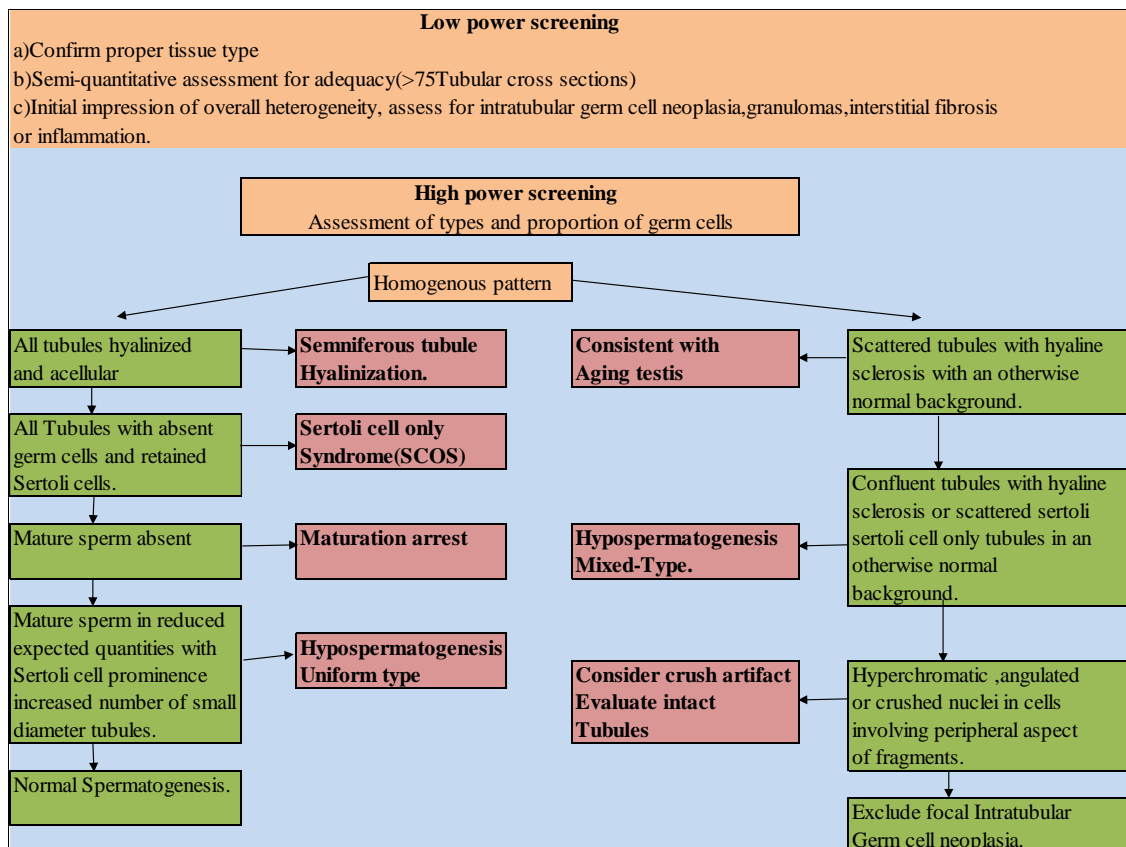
Low power screening
a)Confirm proper tissue type
b)Semi-quantitative assessment for adequacy(>75Tubular cross sections)
c)Initial impression of overall heterogeneity, assess for intratubular germ cell neoplasia,granulomas,interstitial fibrosis or inflammation.

High power screening
Assessment of types and proportion of germ cells

Homogenous pattern

All tubules hyalinized and acellular

Semniferous tubule Hyalinization.

All Tubules with absent germ cells and retained Sertoli cells.

Sertoli cell only Syndrome(SCOS)

Mature sperm absent

Maturation arrest

Mature sperm in reduced expected quantities with Sertoli cell prominence increased number of small diameter tubules.

Hypospermatogenesis Uniform type

Normal Spermatogenesis.

Consistent with Aging testis

Scattered tubules with hyaline sclerosis with an otherwise normal background.

Confluent tubules with hyaline sclerosis or scattered sertoli sertoli cell only tubules in an otherwise normal background.

Hypospermatogenesis Mixed-Type.

Consider crush artifact Evaluate intact Tubules

Hyperchromatic ,angulated or crushed nuclei in cells involving peripheral aspect of fragments.

Exclude focal Intratubular Germ cell neoplasia.